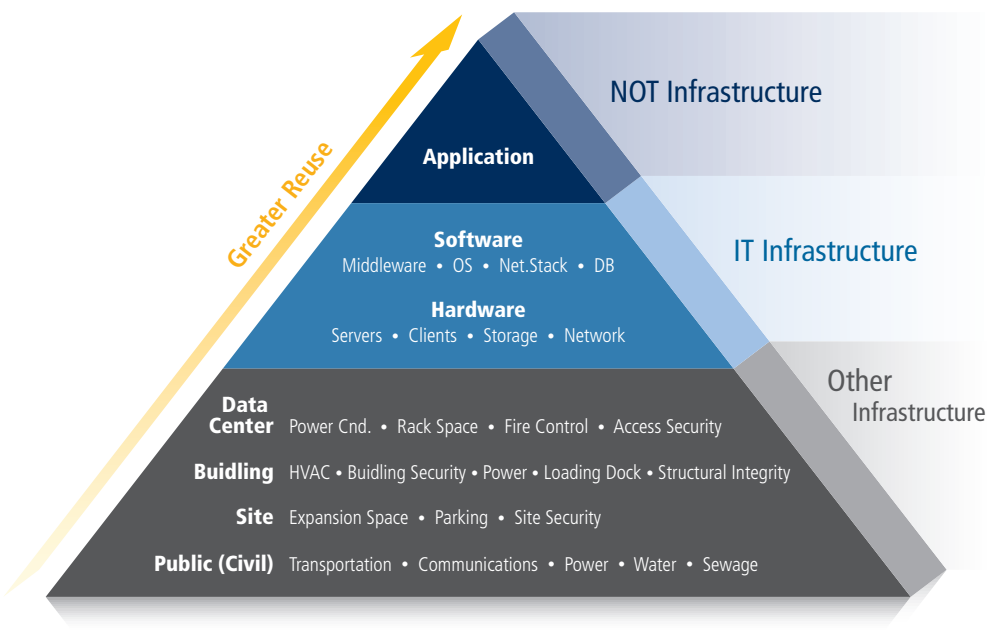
Greater Reuse

Application

NOT Infrastructure

Software
Middleware • OS • Net.Stack • DB

Hardware
Servers • Clients • Storage • Network

IT Infrastructure

Other Infrastructure

Data Center Power Cnd. • Rack Space • Fire Control • Access Security

Buidling HVAC • Buidling Security • Power • Loading Dock • Structural Integrity

Site Expansion Space • Parking • Site Security

Public (Civil) Transportation • Communications • Power • Water • Sewage